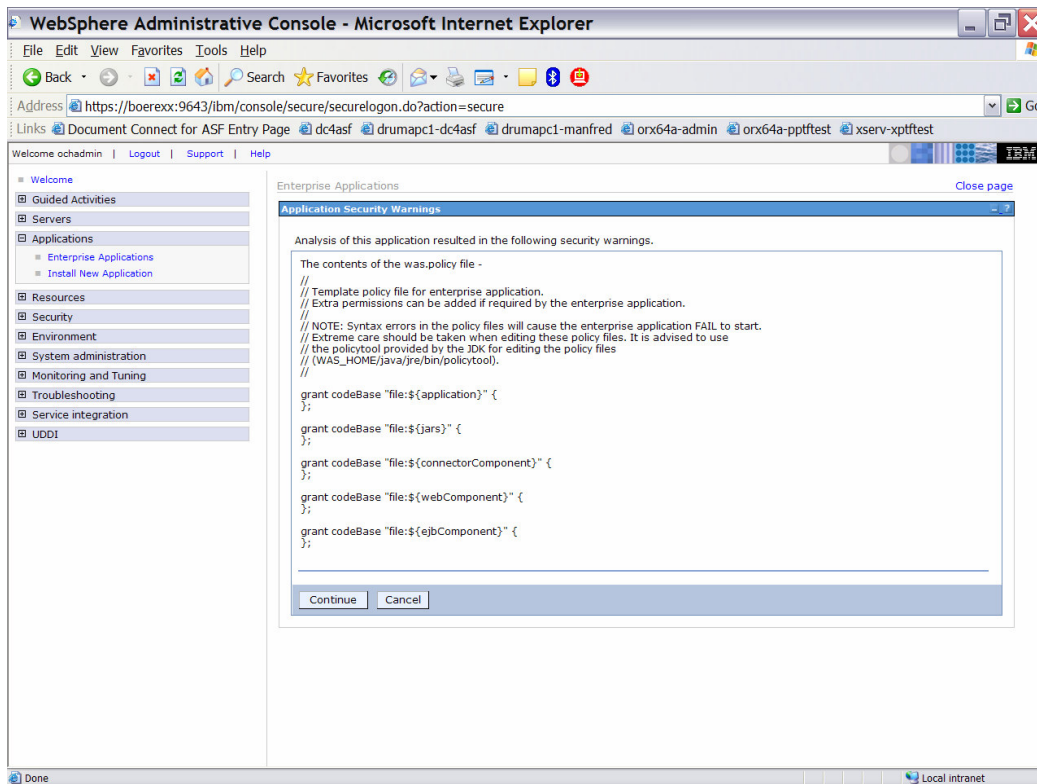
WebSphere Administrative Console - Microsoft Internet Explorer

File Edit View Favorites Tools Help

Back Search Favorites

Address https://boerexx:9643/ibm/console/secure/securelogon.do?action=secure

Links Document Connect for ASF Entry Page dc4asf drumapc1-dc4asf drumapc1-manfred orx64a-admin orx64a-pptftest xserv-xptftest

Welcome ochadmin | Logout | Support | Help

IBM

Welcome
Guided Activities
Servers
Applications
Enterprise Applications
Install New Application
Resources
Security
Environment
System administration
Monitoring and Tuning
Troubleshooting
Service integration
UDDI

Enterprise Applications

Close page

Application Security Warnings

Analysis of this application resulted in the following security warnings.

The contents of the was.policy file -

//
// Template policy file for enterprise application.
// Extra permissions can be added if required by the enterprise application.
//
// NOTE: Syntax errors in the policy files will cause the enterprise application FAIL to start.
// Extreme care should be taken when editing these policy files. It is advised to use
// the policytool provided by the JDK for editing the policy files
// (WAS_HOME/java/jre/bin/policytool).
//

grant codeBase "file:${application}" {
};

grant codeBase "file:${jars}" {
};

grant codeBase "file:${connectorComponent}" {
};

grant codeBase "file:${webComponent}" {
};

grant codeBase "file:${ejbComponent}" {
};

Continue Cancel

Done

Local intranet